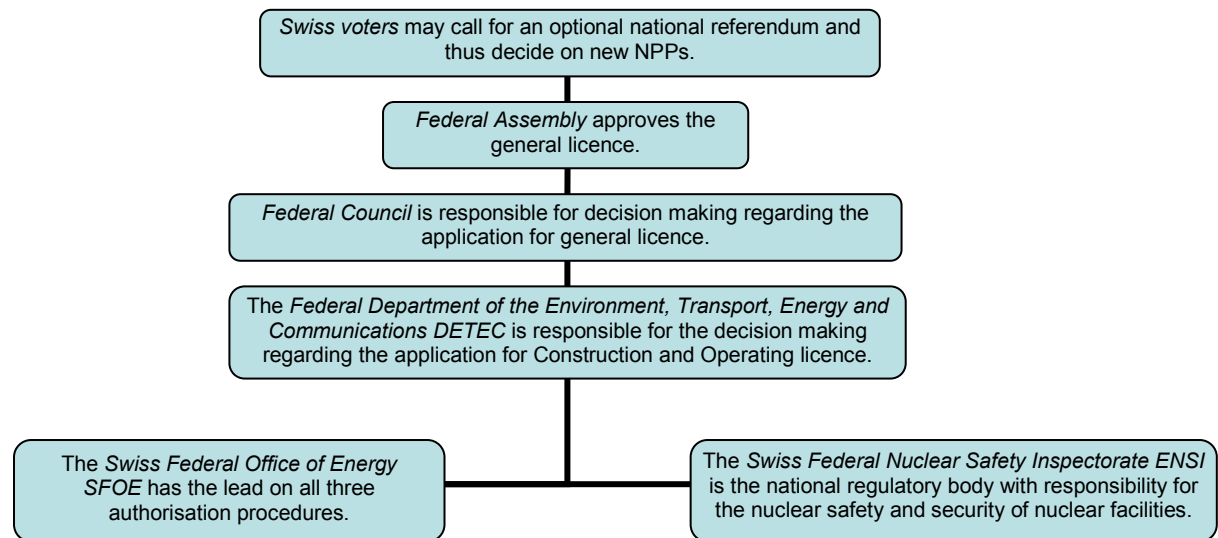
*Swiss voters* may call for an optional national referendum and thus decide on new NPPs.

*Federal Assembly* approves the general licence.

*Federal Council* is responsible for decision making regarding the application for general licence.

The *Federal Department of the Environment, Transport, Energy and Communications DETEC* is responsible for the decision making regarding the application for Construction and Operating licence.

The *Swiss Federal Office of Energy SFOE* has the lead on all three authorisation procedures.

The *Swiss Federal Nuclear Safety Inspectorate ENSI* is the national regulatory body with responsibility for the nuclear safety and security of nuclear facilities.